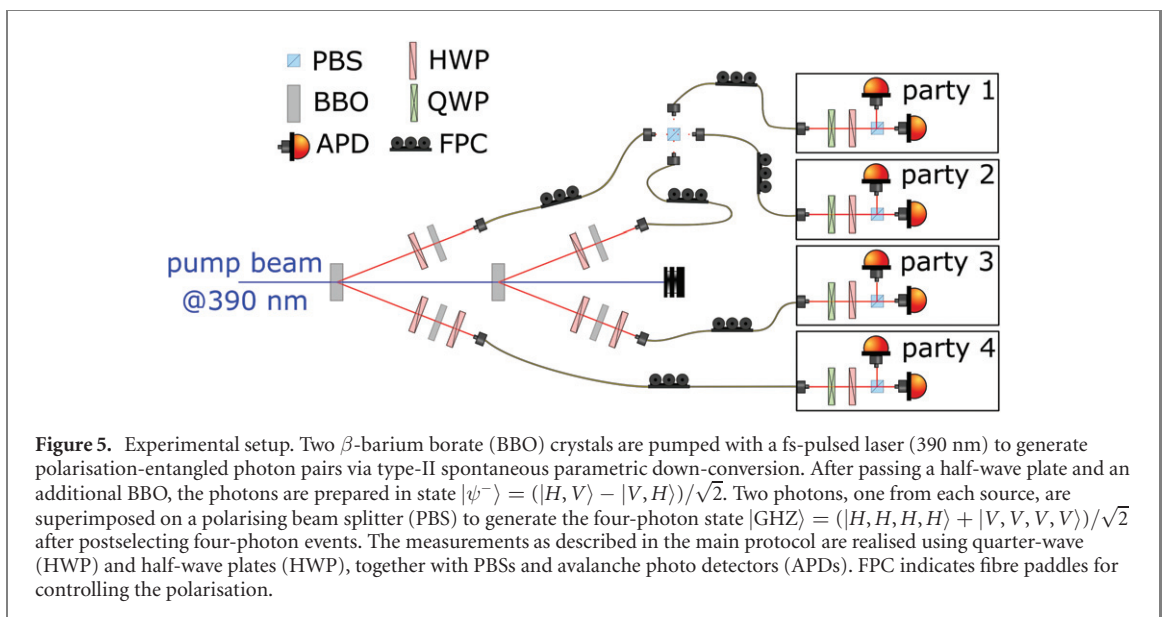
PBS
HWP
BBO
QWP
APD
FPC

party 1
party 2
party 3
party 4

pump beam
@390 nm

**Figure 5.** Experimental setup. Two $\beta$-barium borate (BBO) crystals are pumped with a fs-pulsed laser (390 nm) to generate polarisation-entangled photon pairs via type-II spontaneous parametric down-conversion. After passing a half-wave plate and an additional BBO, the photons are prepared in state $|\psi^-\rangle = (|H, V\rangle - |V, H\rangle)/\sqrt{2}$. Two photons, one from each source, are superimposed on a polarising beam splitter (PBS) to generate the four-photon state $|\text{GHZ}\rangle = (|H, H, H, H\rangle + |V, V, V, V\rangle)/\sqrt{2}$ after postselecting four-photon events. The measurements as described in the main protocol are realised using quarter-wave (HWP) and half-wave plates (HWP), together with PBSs and avalanche photo detectors (APDs). FPC indicates fibre paddles for controlling the polarisation.